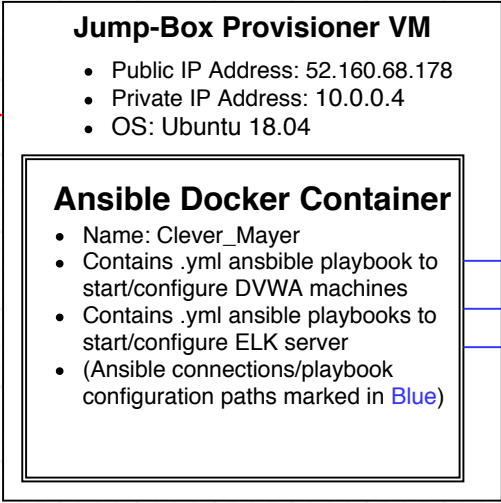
**Jump-Box Provisioner VM**

- Public IP Address: 52.160.68.178
- Private IP Address: 10.0.0.4
- OS: Ubuntu 18.04

**Ansible Docker Container**

- Name: Clever_Mayer
- Contains .yml ansbible playbook to start/configure DVWA machines
- Contains .yml ansible playbooks to start/configure ELK server
- (Ansible connections/playbook configuration paths marked in Blue)